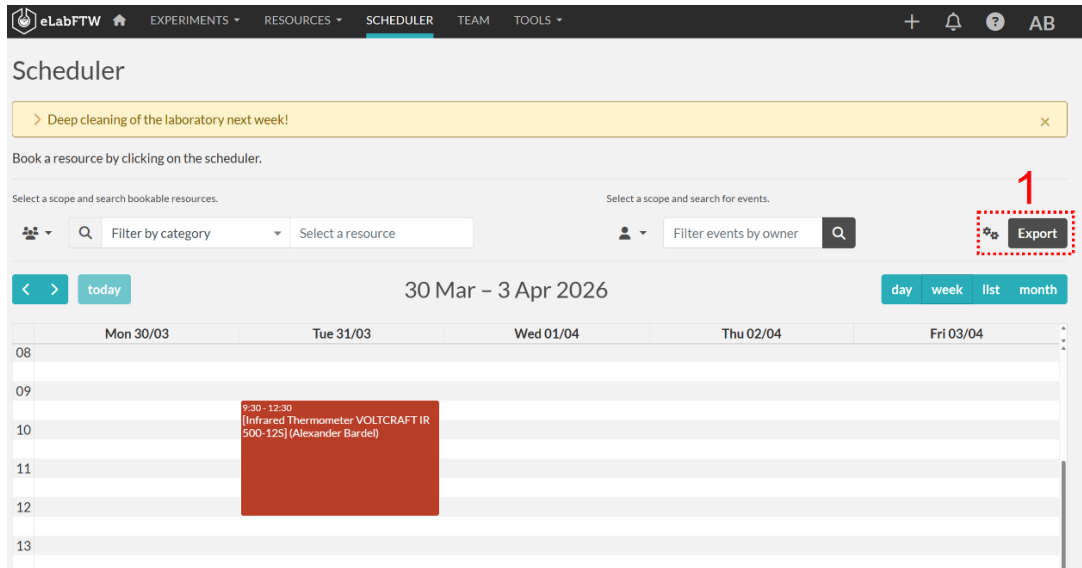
eLabFTW EXPERIMENTS RESOURCES SCHEDULER TEAM TOOLS + AB

Scheduler

> Deep cleaning of the laboratory next week! ×

Book a resource by clicking on the scheduler.

Select a scope and search bookable resources.

Filter by category

Select a resource

Select a scope and search for events.

Filter events by owner

1

Export

< > today

30 Mar – 3 Apr 2026

day week list month

| | Mon 30/03 | Tue 31/03 | Wed 01/04 | Thu 02/04 | Fri 03/04 |
|---|---|---|---|---|---|
| 08 | | | | | |
| 09 | | | | | |
| 10 | | 9:30 - 12:30 [Infrared Thermometer VOLTCRAFT IR 500-12S] (Alexander Bardel) | | | |
| 11 | | | | | |
| 12 | | | | | |
| 13 | | | | | |